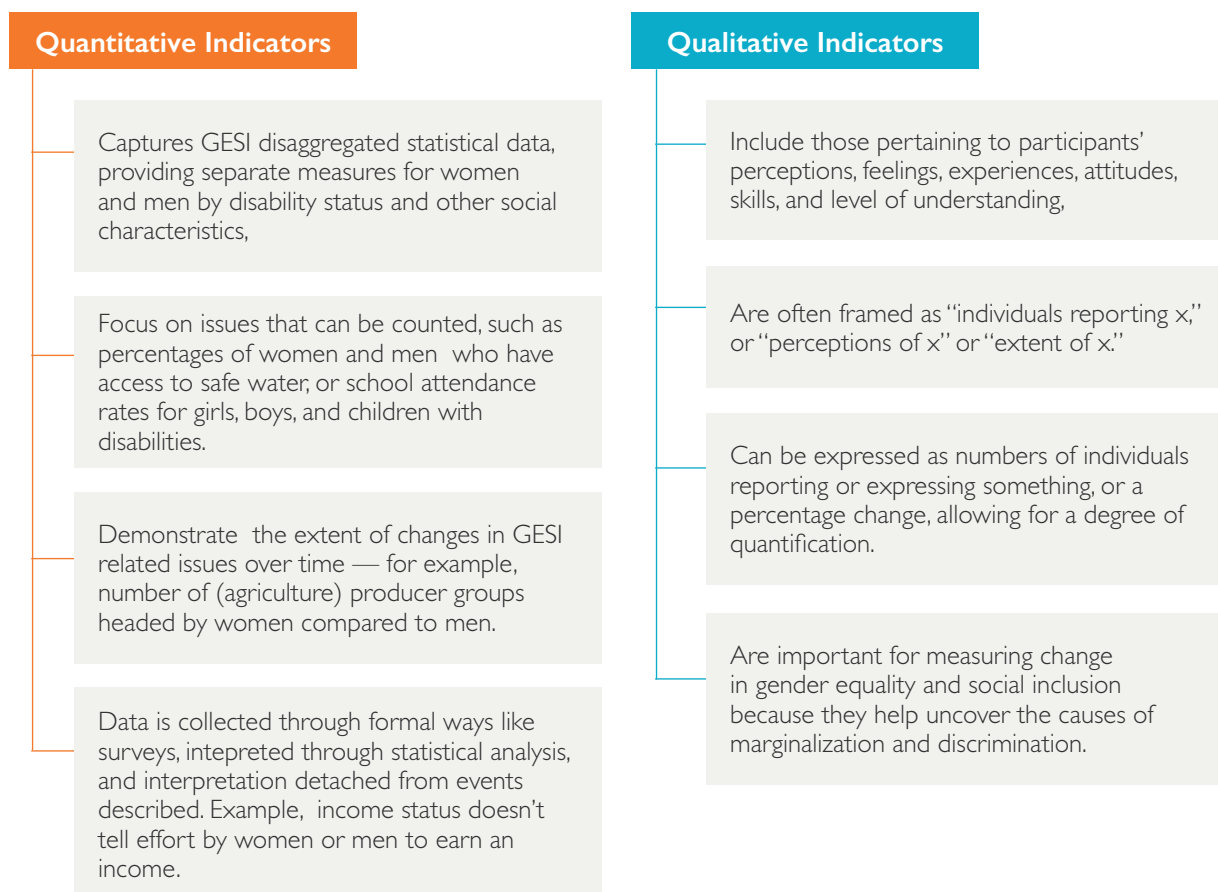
Quantitative Indicators

Captures GESI disaggregated statistical data, providing separate measures for women and men by disability status and other social characteristics,

Focus on issues that can be counted, such as percentages of women and men who have access to safe water, or school attendance rates for girls, boys, and children with disabilities.

Demonstrate the extent of changes in GESI related issues over time — for example, number of (agriculture) producer groups headed by women compared to men.

Data is collected through formal ways like surveys, intepreted through statistical analysis, and interpretation detached from events described. Example, income status doesn't tell effort by women or men to earn an income.

Qualitative Indicators

Include those pertaining to participants' perceptions, feelings, experiences, attitudes, skills, and level of understanding,

Are often framed as "individuals reporting x," or "perceptions of x" or "extent of x."

Can be expressed as numbers of individuals reporting or expressing something, or a percentage change, allowing for a degree of quantification.

Are important for measuring change in gender equality and social inclusion because they help uncover the causes of marginalization and discrimination.